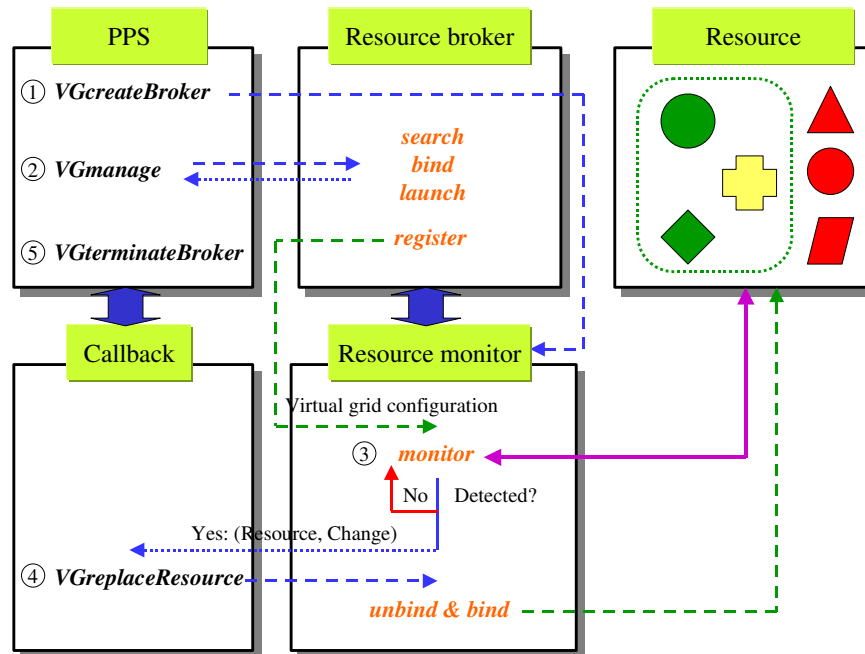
PPS

① VGcreateBroker

② VGmanage

⑤ VGterminateBroker

Resource broker

search
bind
launch

register

Resource

Callback

④ VGreplaceResource

Resource monitor

Virtual grid configuration

③ monitor

No

Detected?

Yes: (Resource, Change)

unbind & bind